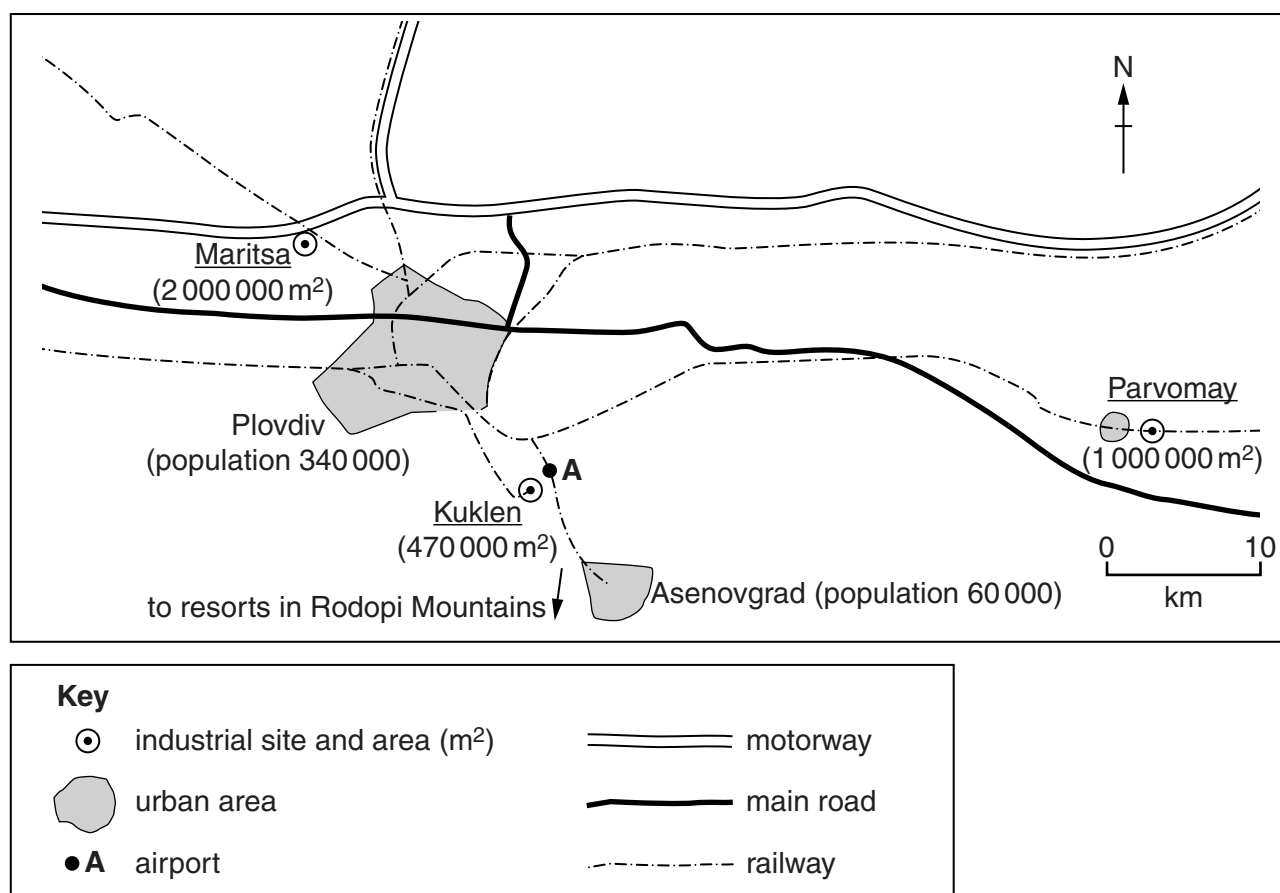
N

Maritsa
(2 000 000 m$^2$)

Parvomay
(1 000 000 m$^2$)

Plovdiv
(population 340 000)

A

Kuklen
(470 000 m$^2$)

0 10
km

to resorts in Rodopi Mountains

Asenovgrad (population 60 000)

**Key**

industial site and area (m$^2$)

urban area

A airport

motorway

main road

railway